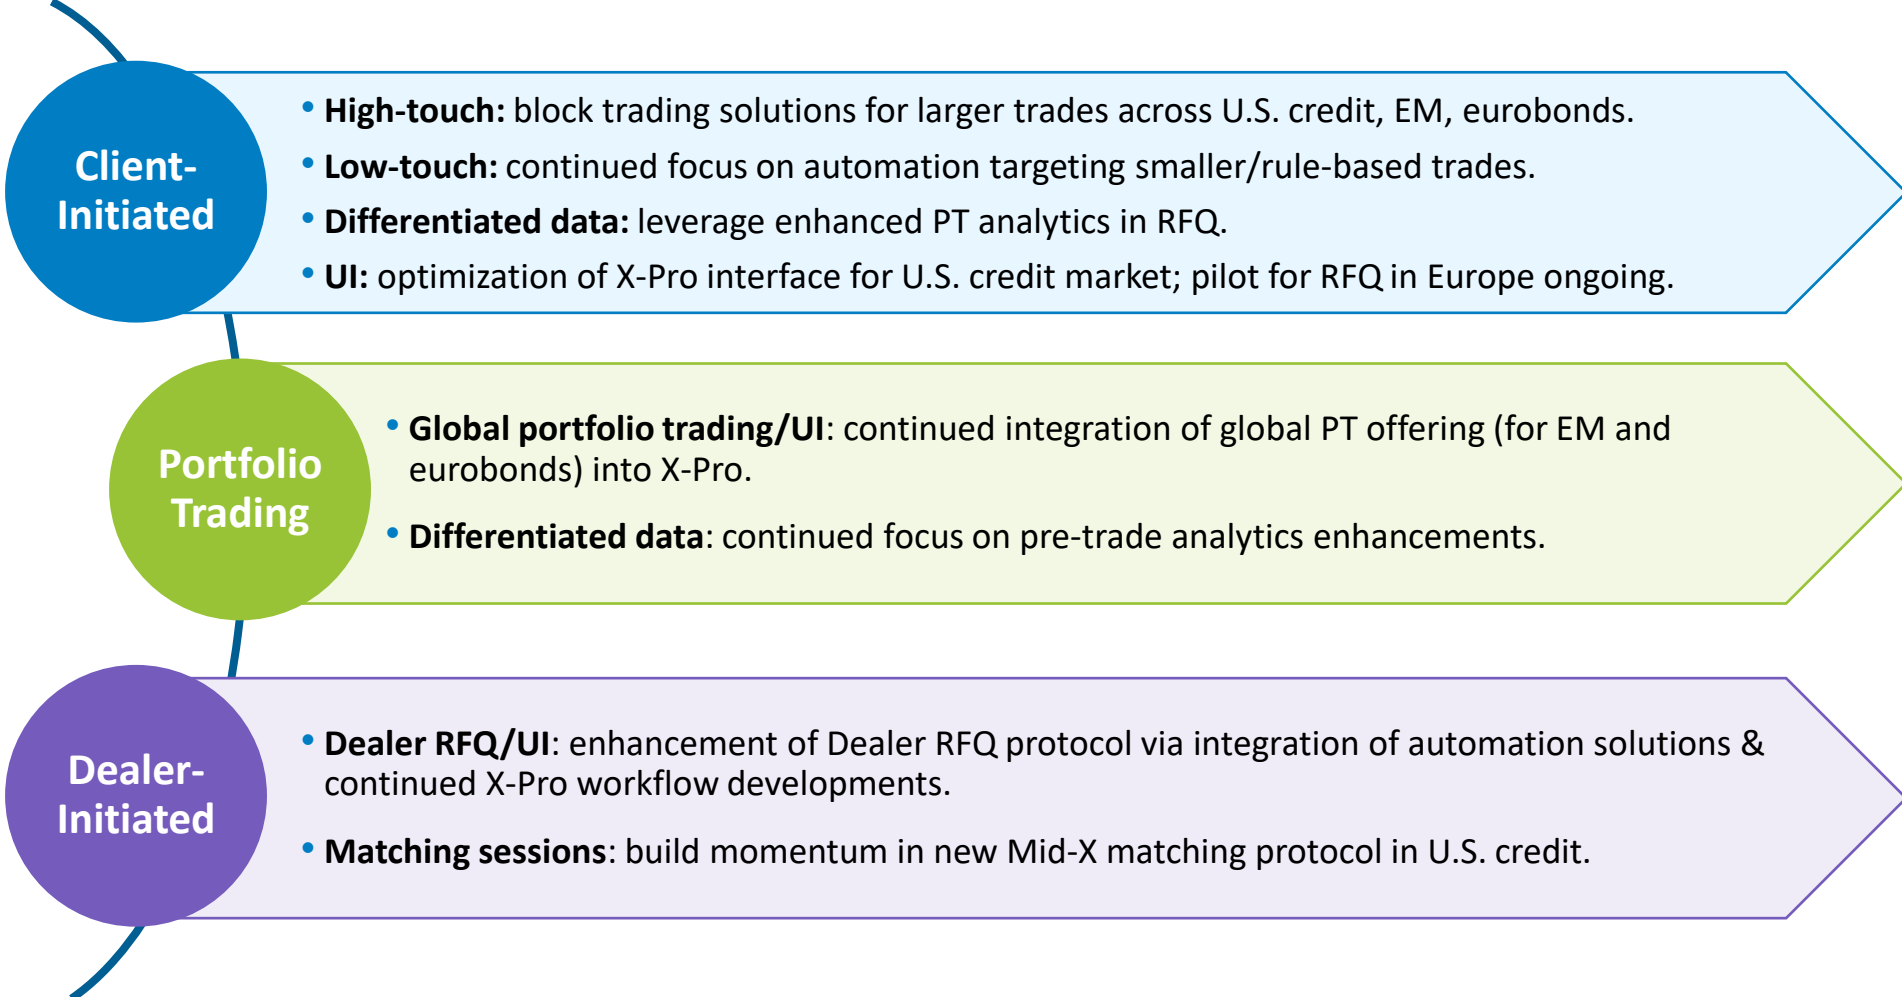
Client-Initiated

• **High-touch:** block trading solutions for larger trades across U.S. credit, EM, eurobonds.
• **Low-touch:** continued focus on automation targeting smaller/rule-based trades.
• **Differentiated data:** leverage enhanced PT analytics in RFQ.
• **UI:** optimization of X-Pro interface for U.S. credit market; pilot for RFQ in Europe ongoing.

Portfolio Trading

• **Global portfolio trading/UI**: continued integration of global PT offering (for EM and eurobonds) into X-Pro.
• **Differentiated data**: continued focus on pre-trade analytics enhancements.

Dealer-Initiated

• **Dealer RFQ/UI**: enhancement of Dealer RFQ protocol via integration of automation solutions & continued X-Pro workflow developments.
• **Matching sessions**: build momentum in new Mid-X matching protocol in U.S. credit.